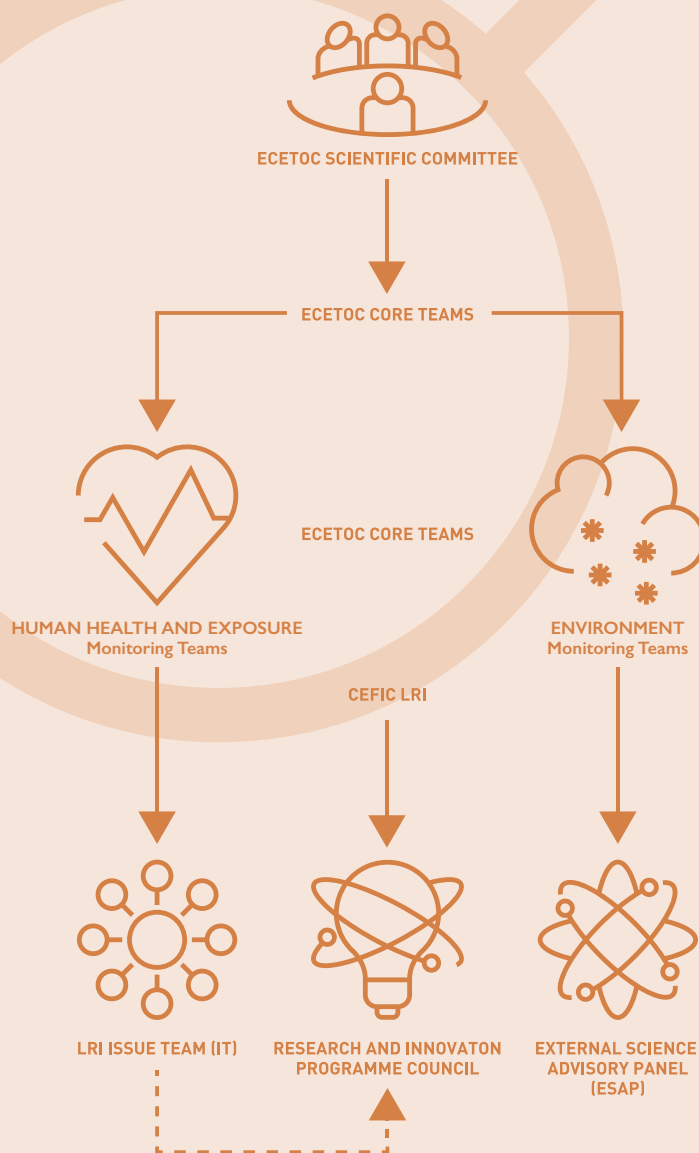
ECETOC SCIENTIFIC COMMITTEE

ECETOC CORE TEAMS

ECETOC CORE TEAMS

HUMAN HEALTH AND EXPOSURE
Monitoring Teams

ENVIRONMENT
Monitoring Teams

CEFIC LRI

LRI ISSUE TEAM (IT)

RESEARCH AND INNOVATON PROGRAMME COUNCIL

EXTERNAL SCIENCE ADVISORY PANEL (ESAP)